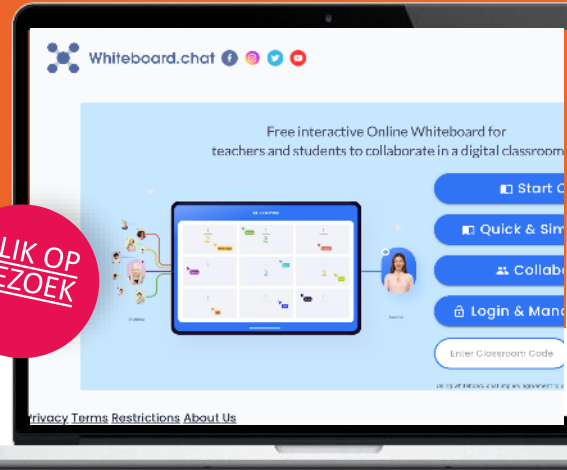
Whiteboard.chat

Free interactive Online Whiteboard for teachers and students to collaborate in a digital classroom

Start C

Quick & Sim

Collab

Login & Manc

Enter Classroom Code

LIK OP
EZOEK

Privacy Terms Restrictions About Us